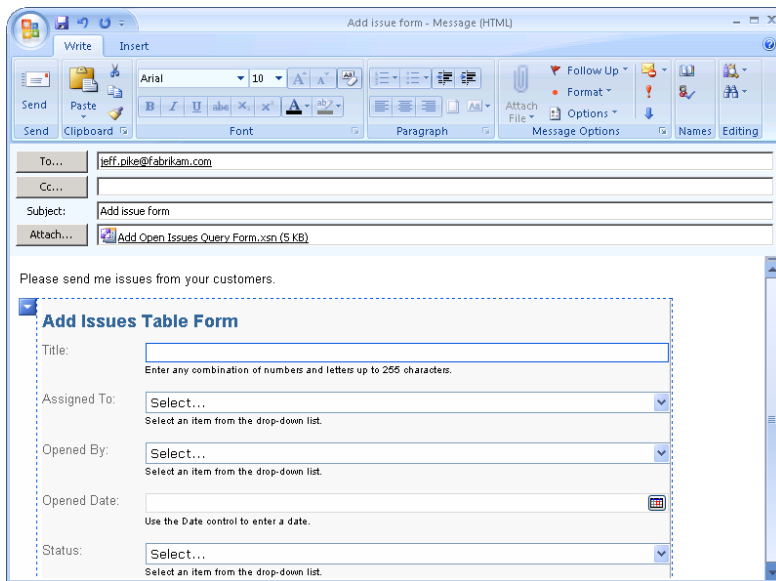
Add issue form - Message (HTML)

Write Insert

Send
Paste
Arial 10
Attach File
Follow Up
Format
Options
Send Clipboard Font Paragraph Message Options Names Editing

To... jeff.pike@fabrikam.com
Cc...
Subject: Add issue form
Attach... Add Open Issues Query Form.xsn (5 KB)

Please send me issues from your customers.

Add Issues Table Form

Title:
Enter any combination of numbers and letters up to 255 characters.

Assigned To: Select...
Select an item from the drop-down list.

Opened By: Select...
Select an item from the drop-down list.

Opened Date:
Use the Date control to enter a date.

Status: Select...
Select an item from the drop-down list.